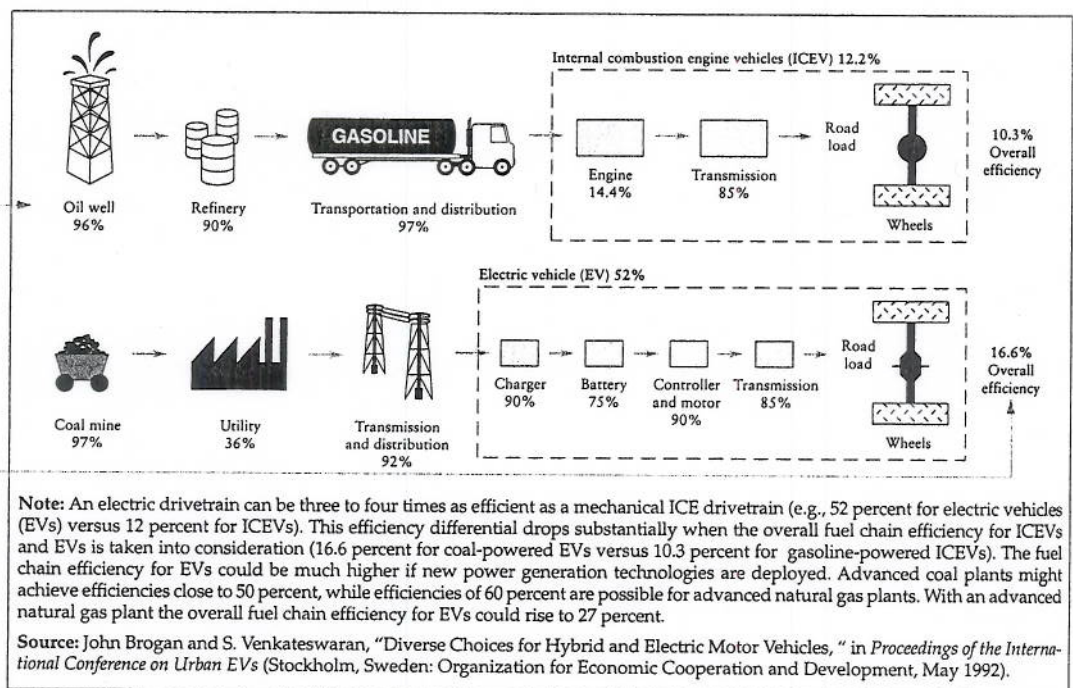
Internal combustion engine vehicles (ICEV) 12.2%

GASOLINE

Oil well
96%

Refinery
90%

Transportation and distribution
97%

Engine
14.4%

Transmission
85%

Road load

Wheels

10.3%
Overall efficiency

Electric vehicle (EV) 52%

Coal mine
97%

Utility
36%

Transmission and distribution
92%

Charger
90%

Battery
75%

Controller and motor
90%

Transmission
85%

Road load

Wheels

16.6%
Overall efficiency

**Note:** An electric drivetrain can be three to four times as efficient as a mechanical ICE drivetrain (e.g., 52 percent for electric vehicles (EVs) versus 12 percent for ICEVs). This efficiency differential drops substantially when the overall fuel chain efficiency for ICEVs and EVs is taken into consideration (16.6 percent for coal-powered EVs versus 10.3 percent for gasoline-powered ICEVs). The fuel chain efficiency for EVs could be much higher if new power generation technologies are deployed. Advanced coal plants might achieve efficiencies close to 50 percent, while efficiencies of 60 percent are possible for advanced natural gas plants. With an advanced natural gas plant the overall fuel chain efficiency for EVs could rise to 27 percent.

**Source:** John Brogan and S. Venkateswaran, "Diverse Choices for Hybrid and Electric Motor Vehicles, " in *Proceedings of the International Conference on Urban EVs* (Stockholm, Sweden: Organization for Economic Cooperation and Development, May 1992).